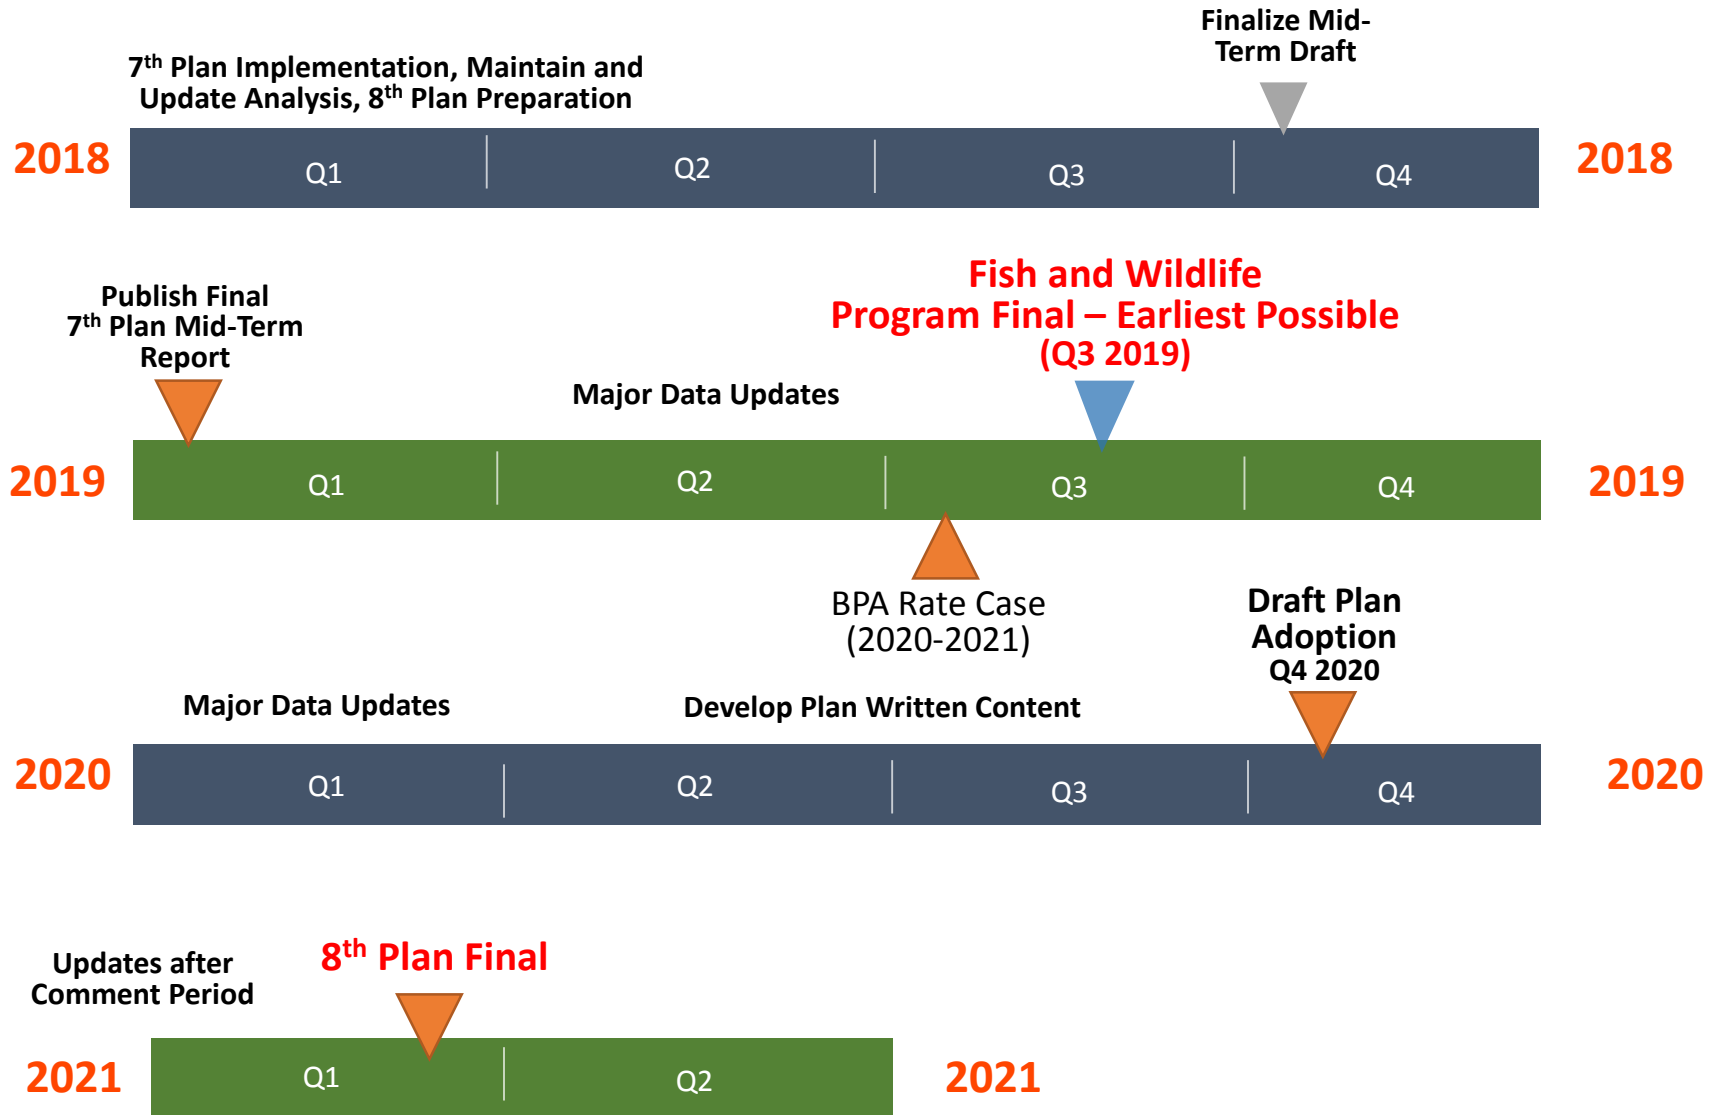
Finalize Mid-Term Draft

7$^{th}$ Plan Implementation, Maintain and Update Analysis, 8$^{th}$ Plan Preparation

2018 Q1 Q2 Q3 Q4 2018

Publish Final 7$^{th}$ Plan Mid-Term Report

Fish and Wildlife Program Final – Earliest Possible (Q3 2019)

Major Data Updates

2019 Q1 Q2 Q3 Q4 2019

BPA Rate Case (2020-2021)

Draft Plan Adoption Q4 2020

Major Data Updates

Develop Plan Written Content

2020 Q1 Q2 Q3 Q4 2020

Updates after Comment Period

8$^{th}$ Plan Final

2021 Q1 Q2 2021